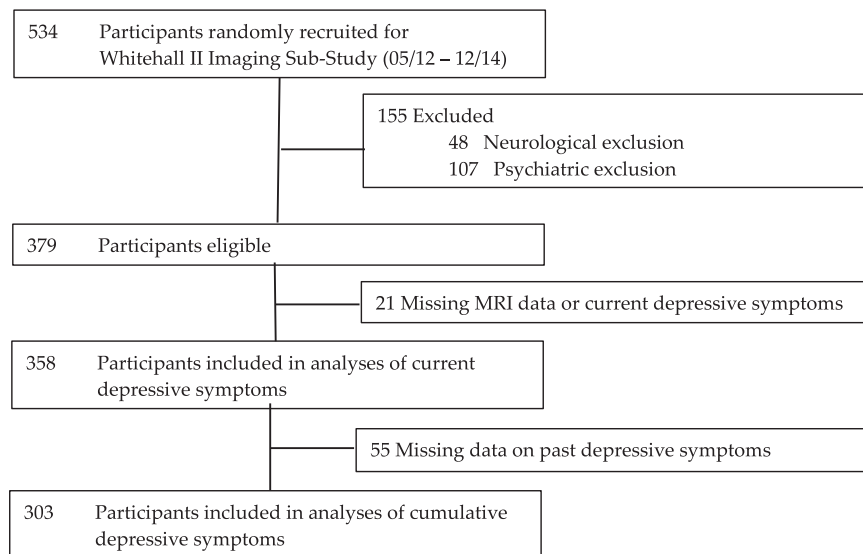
534 Participants randomly recruited for Whitehall II Imaging Sub-Study (05/12 – 12/14)

155 Excluded
48 Neurological exclusion
107 Psychiatric exclusion

379 Participants eligible

21 Missing MRI data or current depressive symptoms

358 Participants included in analyses of current depressive symptoms

55 Missing data on past depressive symptoms

303 Participants included in analyses of cumulative depressive symptoms